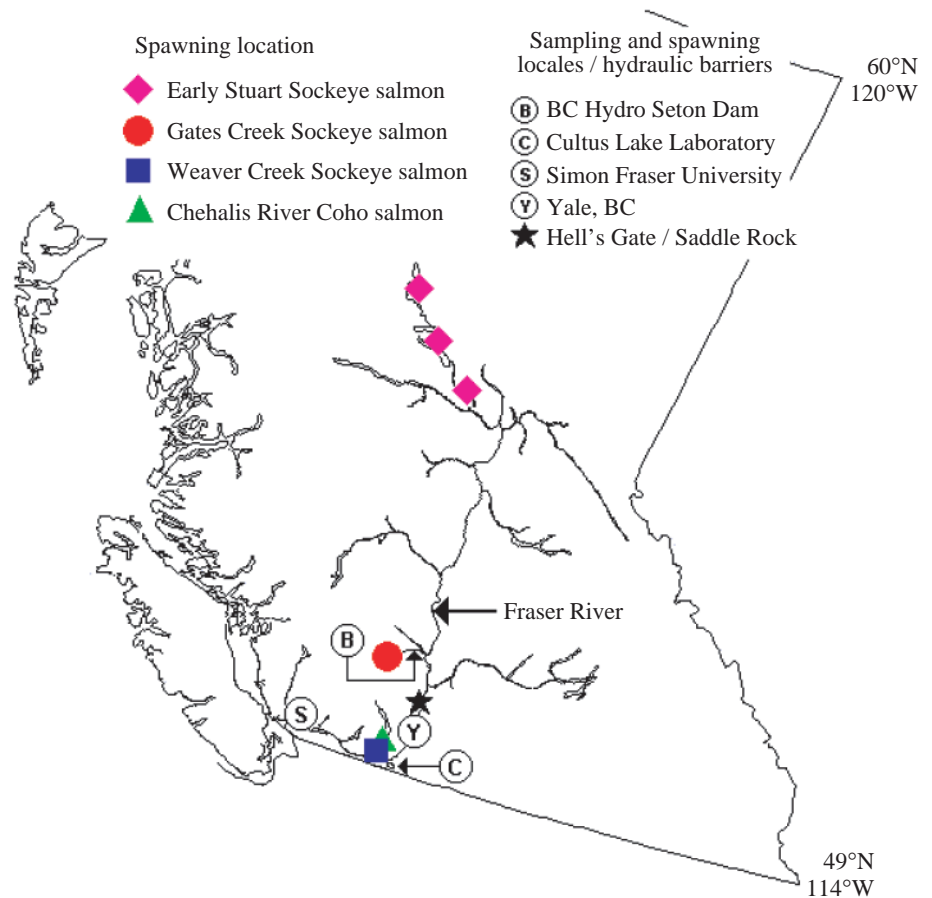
Spawning location

Early Stuart Sockeye salmon

Gates Creek Sockeye salmon

Weaver Creek Sockeye salmon

Chehalis River Coho salmon

Sampling and spawning locales / hydraulic barriers

B BC Hydro Seton Dam

C Cultus Lake Laboratory

S Simon Fraser University

Y Yale, BC

Hell's Gate / Saddle Rock

60°N
120°W

Fraser River

B

S

Y

C

49°N
114°W